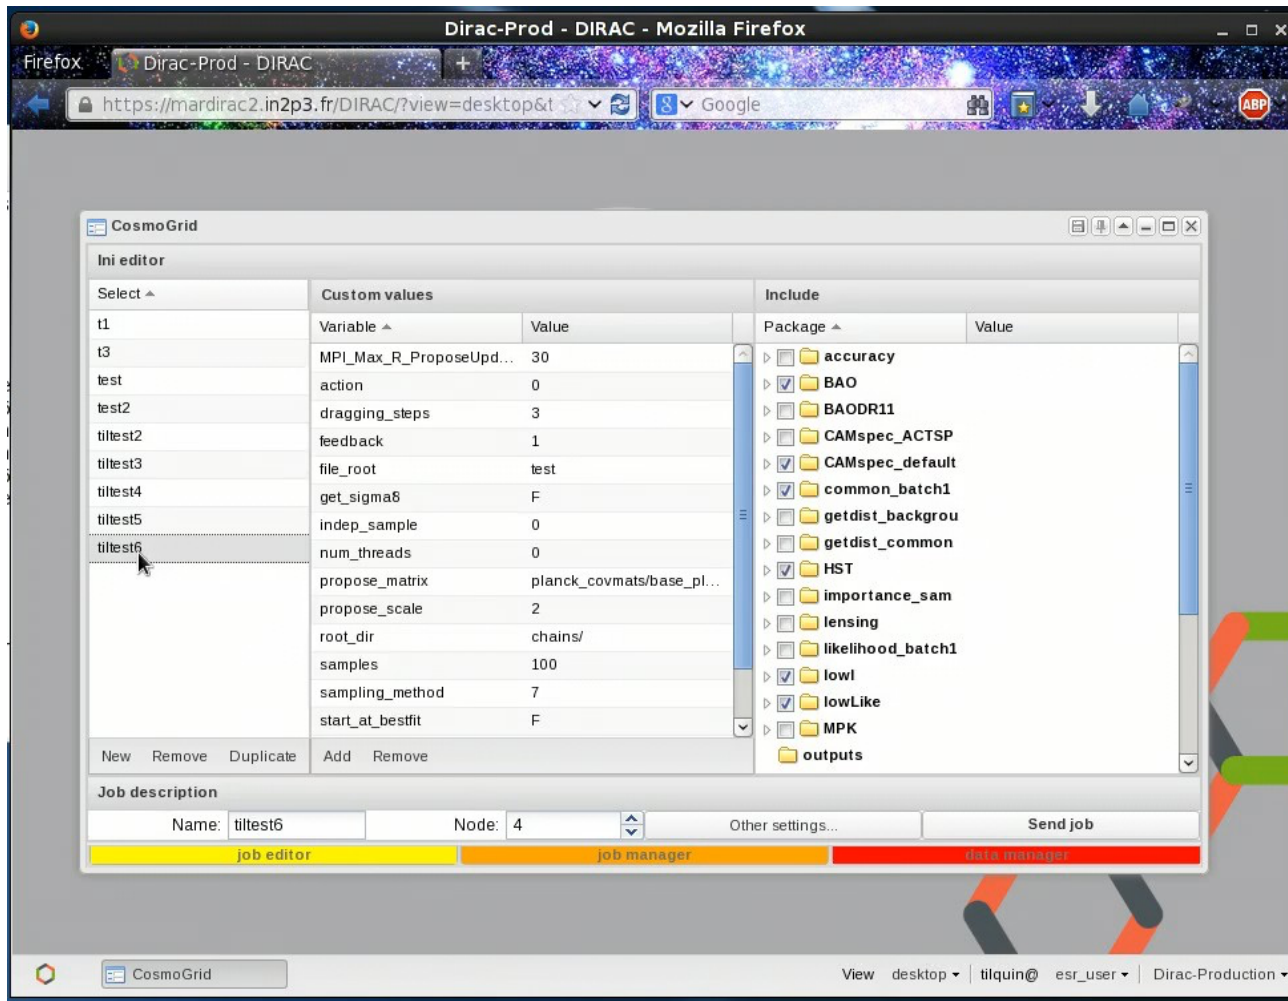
Dirac-Prod - DIRAC - Mozilla Firefox

Firefox

Dirac-Prod - DIRAC

https://mardirac2.in2p3.fr/DIRAC/?view=desktop&t

Google

ABP

CosmoGrid

Ini editor

| Select ▲ |
|---|
| t1 |
| t3 |
| test |
| test2 |
| tiltest2 |
| tiltest3 |
| tiltest4 |
| tiltest5 |
| tiltest6 |

New Remove Duplicate

Custom values

| Variable ▲ | Value |
|---|---|
| MPI_Max_R_ProposeUpd... | 30 |
| action | 0 |
| dragging_steps | 3 |
| feedback | 1 |
| file_root | test |
| get_sigma8 | F |
| indep_sample | 0 |
| num_threads | 0 |
| propose_matrix | planck_covmats/base_pl... |
| propose_scale | 2 |
| root_dir | chains/ |
| samples | 100 |
| sampling_method | 7 |
| start_at_bestfit | F |

Add Remove

Include

| Package ▲ | Value |
|---|---|
| accuracy | |
| BAO | |
| BAODR11 | |
| CAMspec_ACTSP | |
| CAMspec_default | |
| common_batch1 | |
| getdist_backgrou | |
| getdist_common | |
| HST | |
| importance_sam | |
| lensing | |
| likelihood_batch1 | |
| lowl | |
| lowLike | |
| MPK | |
| outputs | |

Job description

Name: tiltest6 Node: 4 Other settings... Send job

job editor job manager data manager

CosmoGrid

View desktop ▾ | tilquin@ esr_user ▾ | Dirac-Production ▾